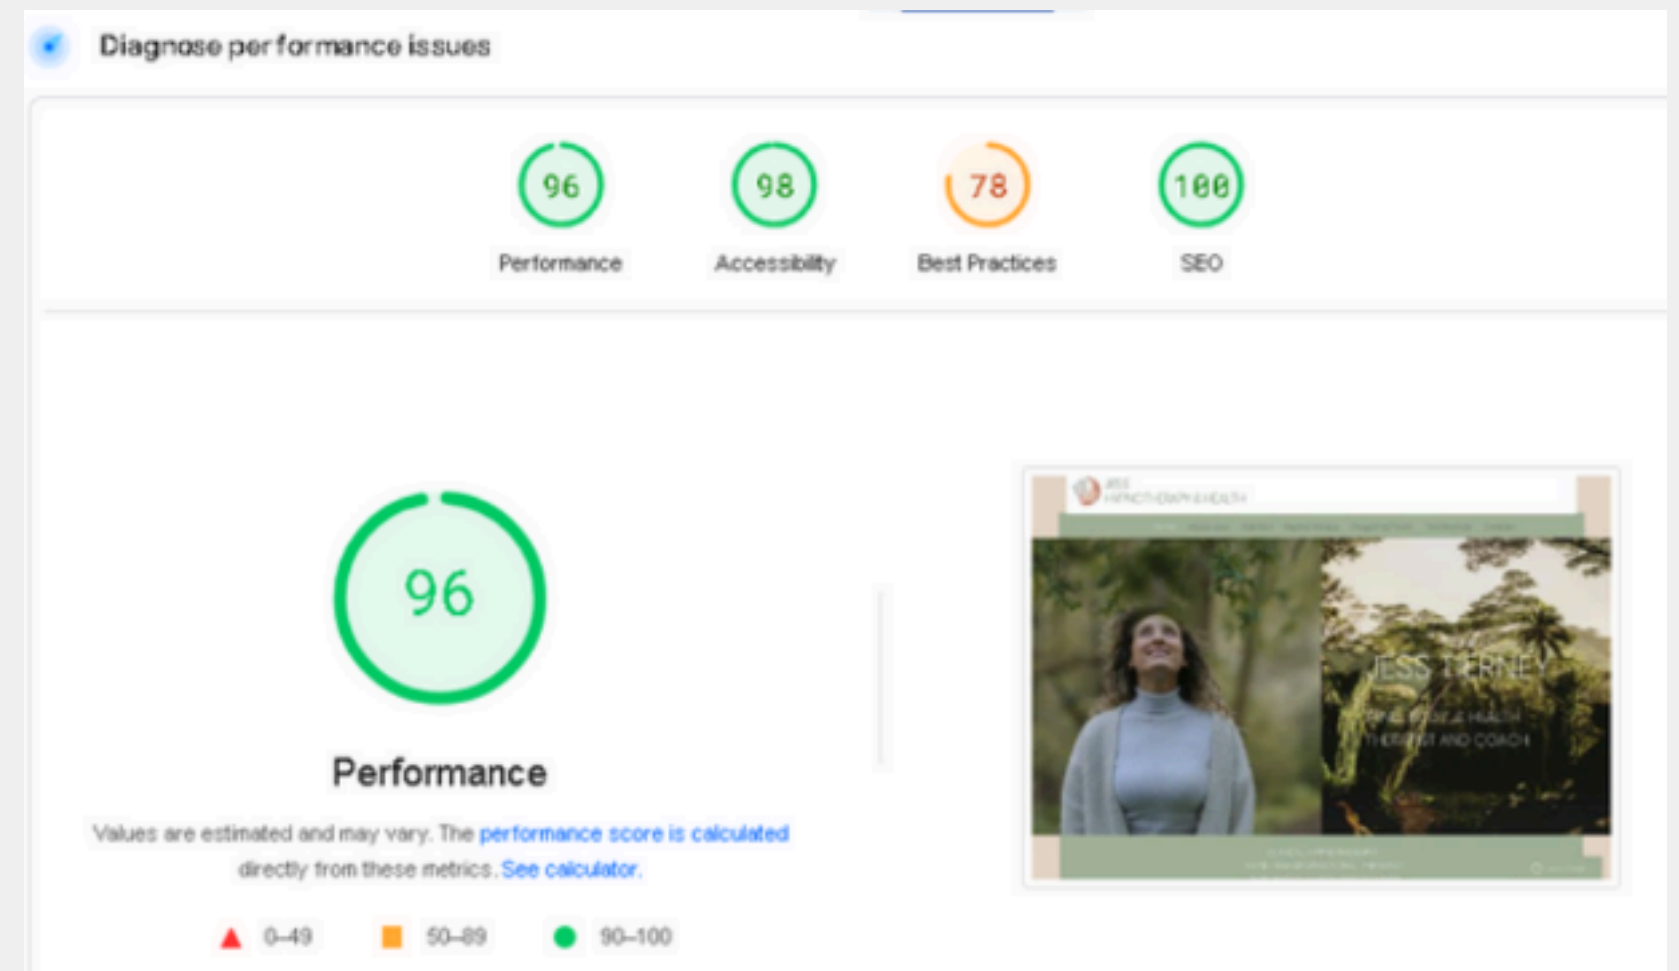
Diagnose performance issues

96
Performance

98
Accessibility

78
Best Practices

100
SEO

96

Performance

Values are estimated and may vary. The performance score is calculated directly from these metrics. See calculator.

0–49
50–89
90–100

JESS TIERNEY
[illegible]